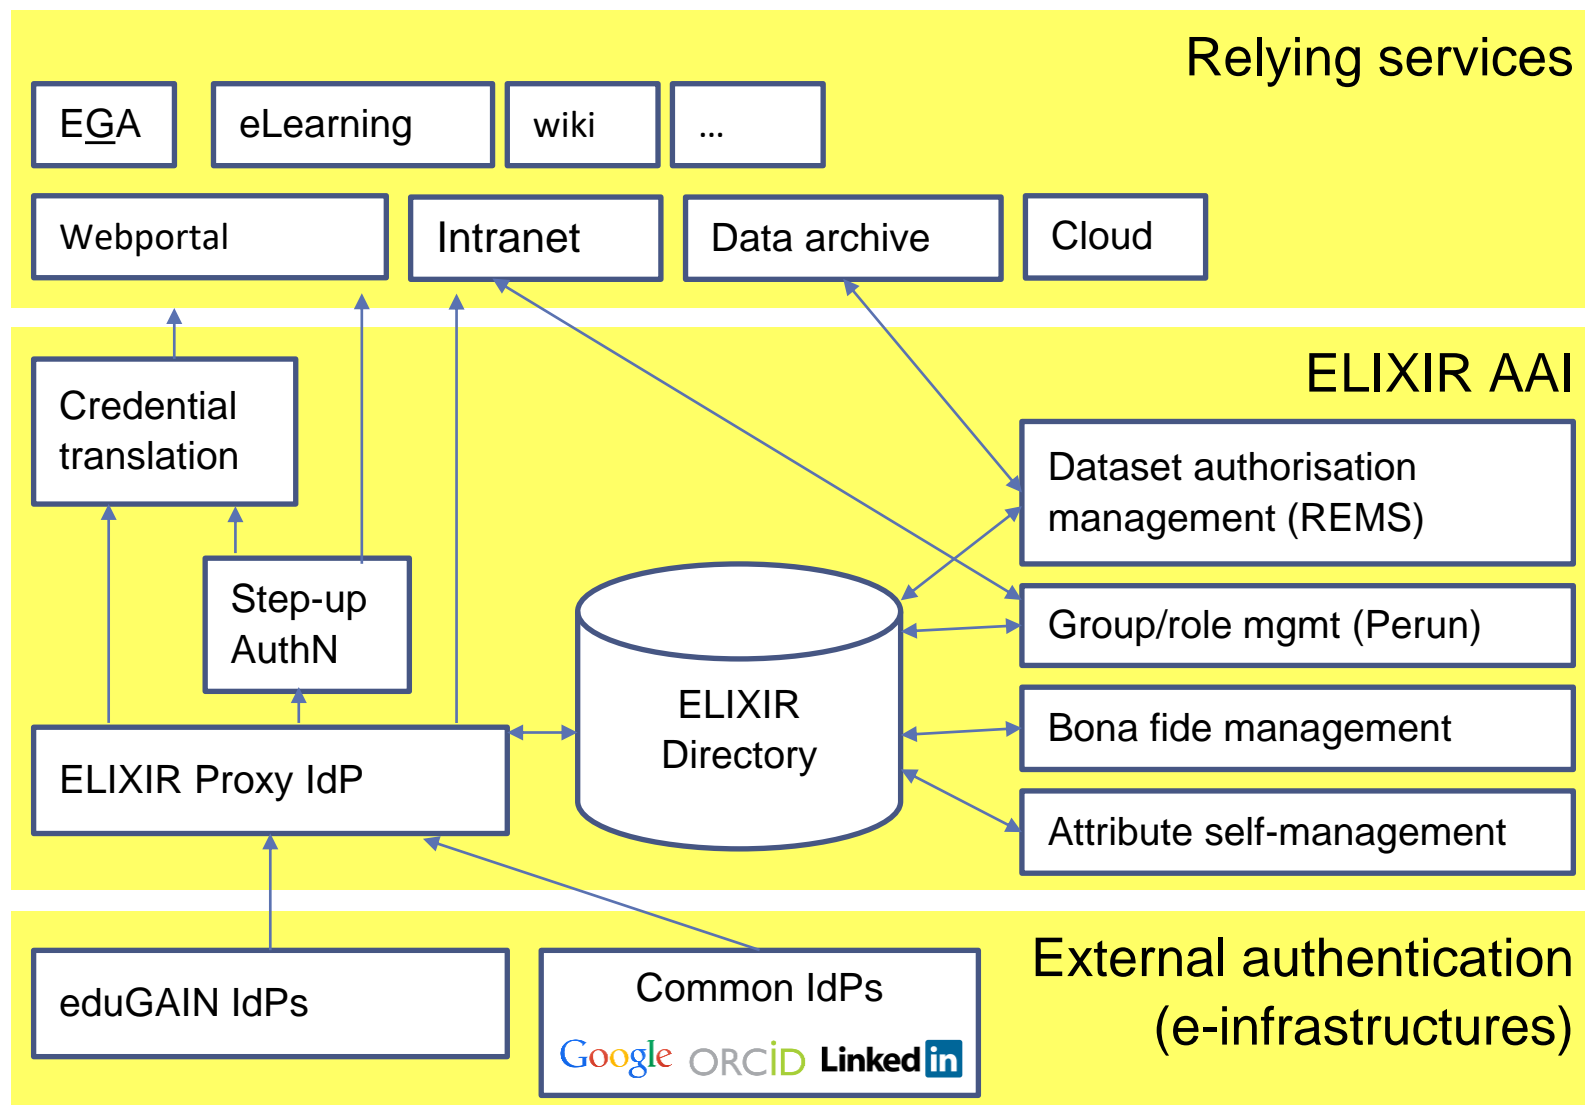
Relying services

EGA

eLearning

wiki

...

Webportal

Intranet

Data archive

Cloud

ELIXIR AAI

Credential translation

Dataset authorisation management (REMS)

Step-up AuthN

ELIXIR Directory

Group/role mgmt (Perun)

Bona fide management

ELIXIR Proxy IdP

Attribute self-management

External authentication (e-infrastructures)

eduGAIN IdPs

Common IdPs

Google ORCID LinkedIn